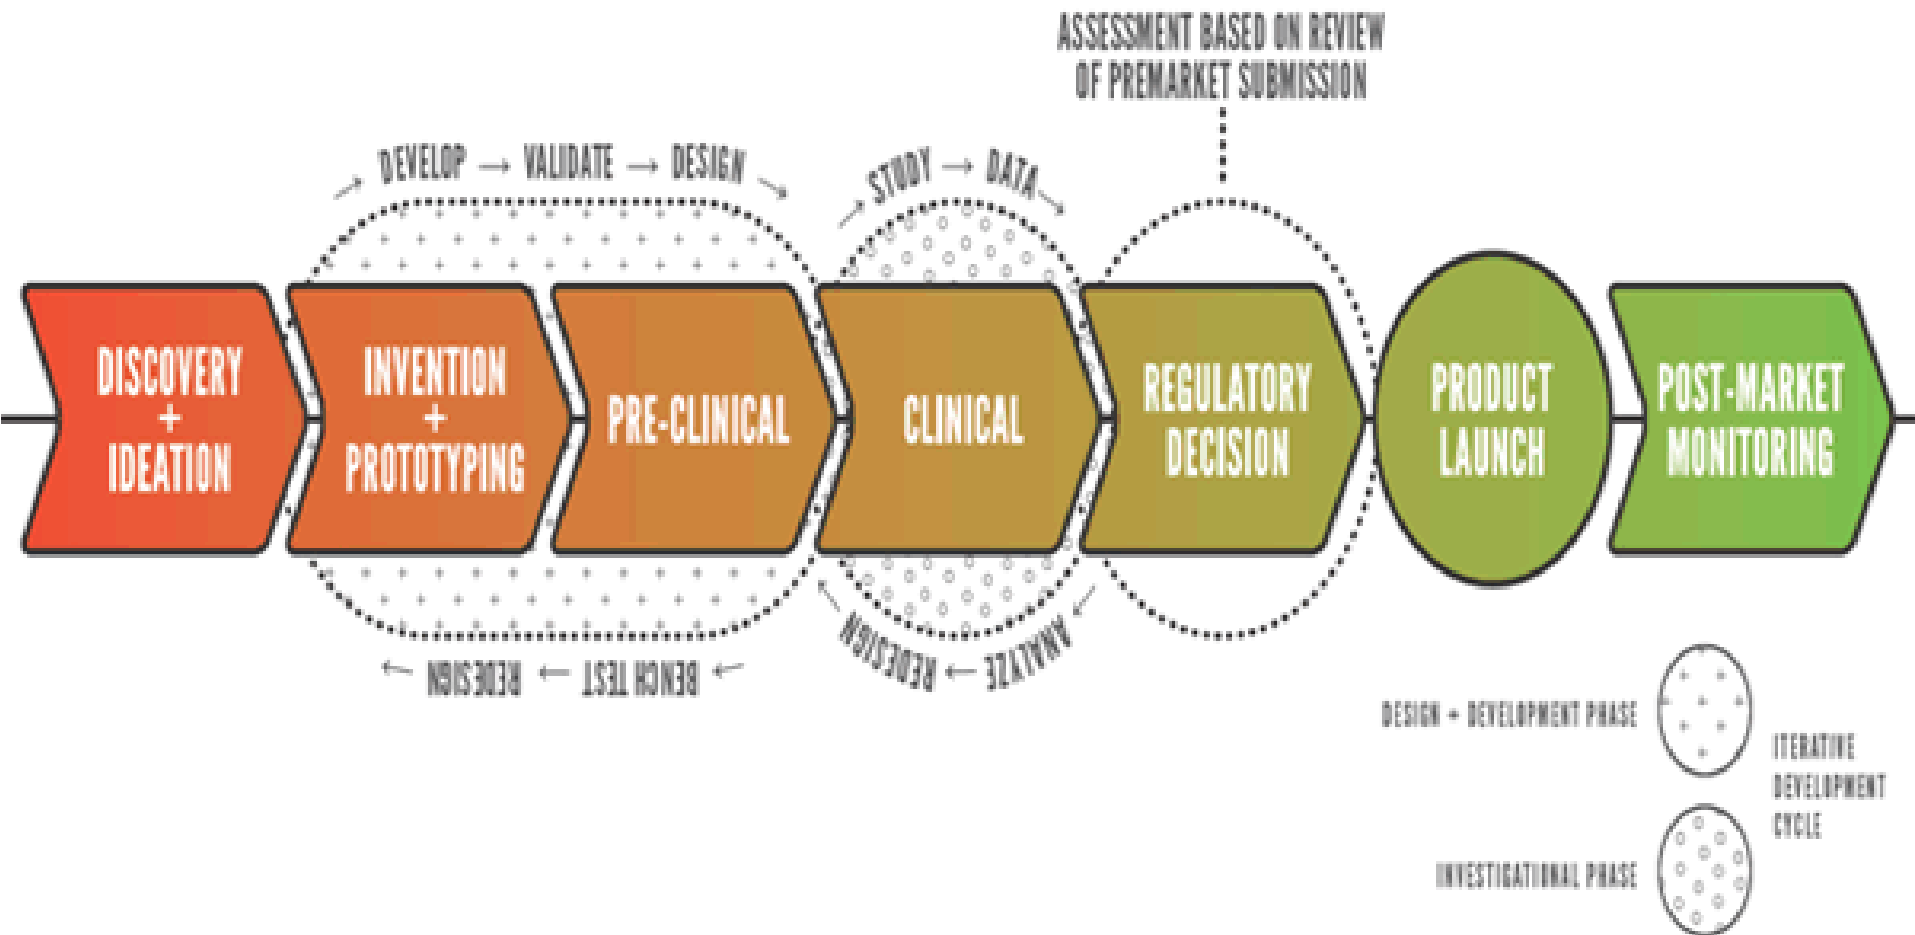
ASSESSMENT BASED ON REVIEW OF PREMARKET SUBMISSION

DEVELOP → VALIDATE → DESIGN

STUDY → DATA

DISCOVERY + IDEATION

INVENTION + PROTOTYPING

PRE-CLINICAL

CLINICAL

REGULATORY DECISION

PRODUCT LAUNCH

POST-MARKET MONITORING

← REDESIGN ← BENCH TEST ←

REDESIGN ← ANALYZE

DESIGN + DEVELOPMENT PHASE

ITERATIVE DEVELOPMENT CYCLE

INVESTIGATIONAL PHASE